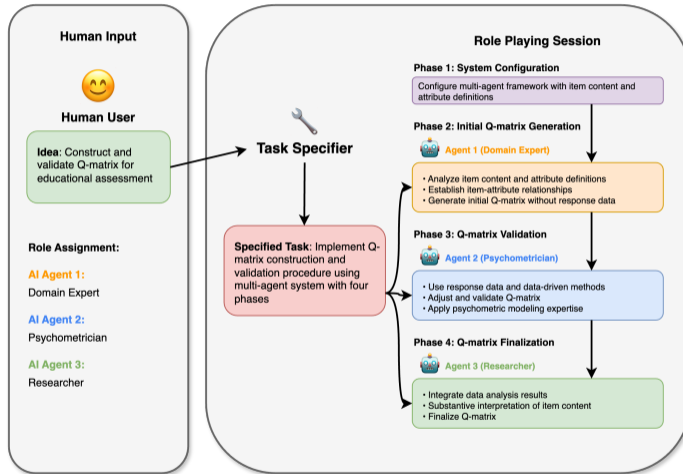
Human Input

Human User

**Idea**: Construct and validate Q-matrix for educational assessment

Role Assignment:

AI Agent 1:
Domain Expert

AI Agent 2:
Psychometrician

AI Agent 3:
Researcher

Task Specifier

**Specified Task**: Implement Q-matrix construction and validation procedure using multi-agent system with four phases

Role Playing Session

Phase 1: System Configuration

Configure multi-agent framework with item content and attribute definitions

Phase 2: Initial Q-matrix Generation

Agent 1 (Domain Expert)

• Analyze item content and attribute definitions
• Establish item-attribute relationships
• Generate initial Q-matrix without response data

Phase 3: Q-matrix Validation

Agent 2 (Psychometrician)

• Use response data and data-driven methods
• Adjust and validate Q-matrix
• Apply psychometric modeling expertise

Phase 4: Q-matrix Finalization

Agent 3 (Researcher)

• Integrate data analysis results
• Substantive interpretation of item content
• Finalize Q-matrix